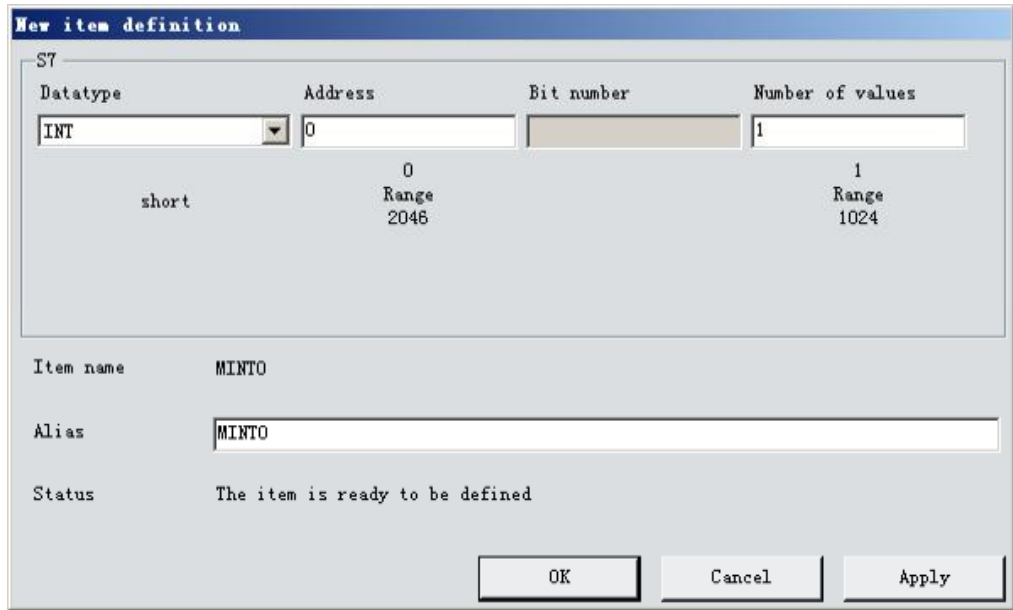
New item definition

S7

Datatype

Address

Bit number

Number of values

INT

0

1

short

0
Range
2046

1
Range
1024

Item name

MINTO

Alias

MINTO

Status

The item is ready to be defined

OK

Cancel

Apply